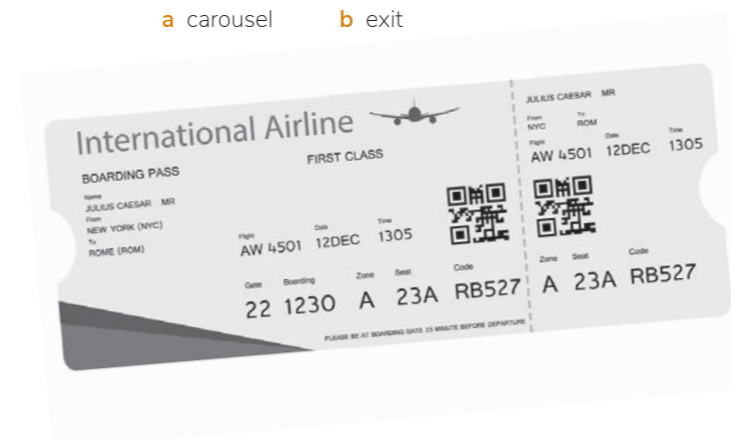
a carousel b exit

International Airline

BOARDING PASS

FIRST CLASS

Name
JULIUS CAESAR MR
From
NEW YORK (NYC)
To
ROME (ROM)

Flight
AW 4501
Date
12DEC
Time
1305

Gate
22
Boarding
1230
Zone
A
Seat
23A
Code
RB527

PLEASE BE AT BOARDING GATE 35 MINUTE BEFORE DEPARTURE

JULIUS CAESAR MR
From
NYC
To
ROM
Flight
AW 4501
Date
12DEC
Time
1305

Zone
A
Seat
23A
Code
RB527